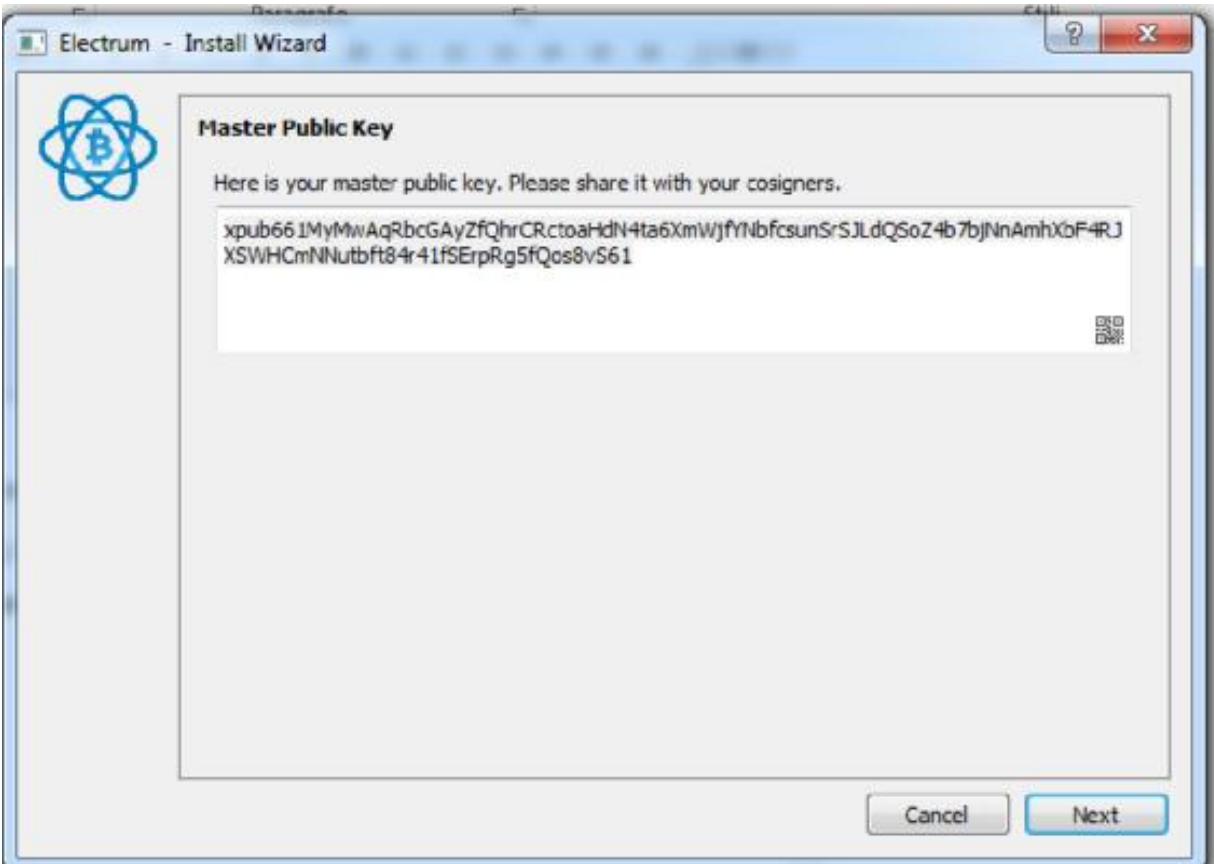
Electrum - Install Wizard

Master Public Key

Here is your master public key. Please share it with your cosigners.

xpub661MyMwAqRbcGAyZfQhrCRctoaHdN4ta6XmWJfYNbfcsunSrSJLdQSoZ4b7bJNnAmhXbF4RJXSWHCmNNutbft84r41fSErpRg5fQos8vS61

Cancel

Next